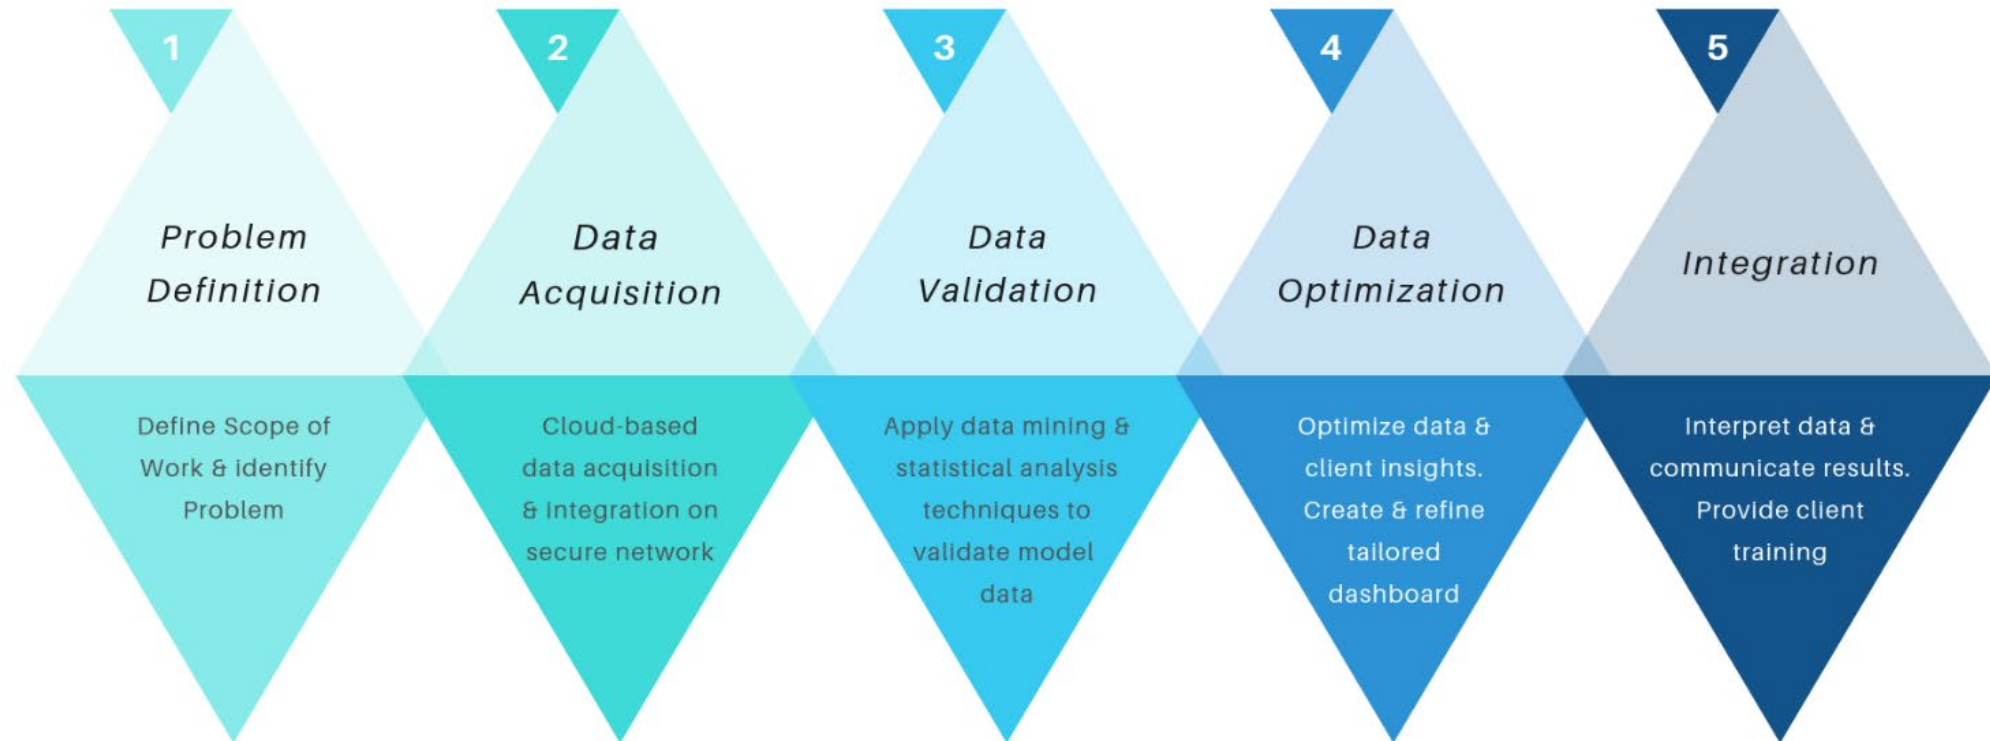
1

Problem Definition

Define Scope of Work & identify Problem

2

Data Acquisition

Cloud-based data acquisition & integration on secure network

3

Data Validation

Apply data mining & statistical analysis techniques to validate model data

4

Data Optimization

Optimize data & client insights. Create & refine tailored dashboard

5

Integration

Interpret data & communicate results. Provide client training